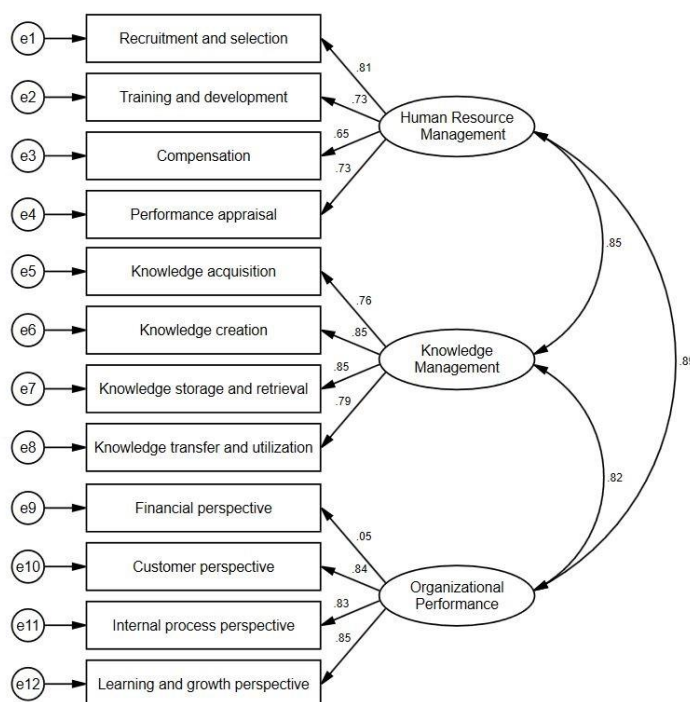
e1
Recruitment and selection
e2
Training and development
e3
Compensation
e4
Performance appraisal
e5
Knowledge acquisition
e6
Knowledge creation
e7
Knowledge storage and retrieval
e8
Knowledge transfer and utilization
e9
Financial perspective
e10
Customer perspective
e11
Internal process perspective
e12
Learning and growth perspective

.81
.73
.65
.73
Human Resource Management

.76
.85
.85
.79
Knowledge Management

.05
.84
.83
.85
Organizational Performance

.85
.82
.8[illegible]